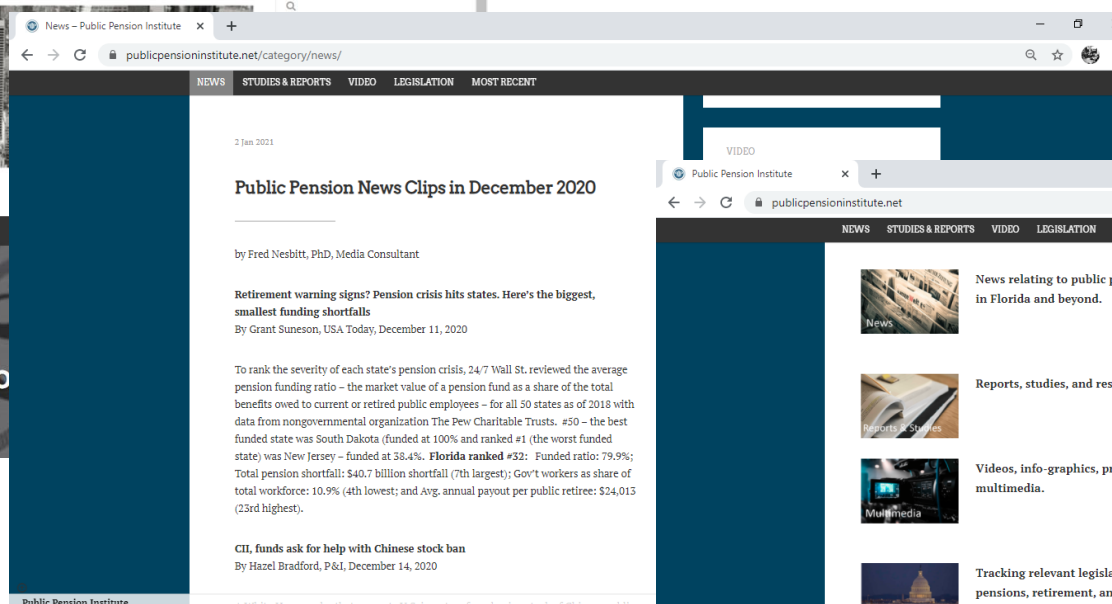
News – Public Pension Institute ×
+
publicpensioninstitute.net/category/news/

NEWS STUDIES & REPORTS VIDEO LEGISLATION MOST RECENT

2 Jan 2021

Public Pension News Clips in December 2020

by Fred Nesbitt, PhD, Media Consultant

Retirement warning signs? Pension crisis hits states. Here's the biggest, smallest funding shortfalls
By Grant Suneson, USA Today, December 11, 2020

To rank the severity of each state's pension crisis, 24/7 Wall St. reviewed the average pension funding ratio – the market value of a pension fund as a share of the total benefits owed to current or retired public employees – for all 50 states as of 2018 with data from nongovernmental organization The Pew Charitable Trusts. #50 – the best funded state was South Dakota (funded at 100% and ranked #1 (the worst funded state) was New Jersey – funded at 38.4%. Florida ranked #32: Funded ratio: 79.9%; Total pension shortfall: $40.7 billion shortfall (7th largest); Gov't workers as share of total workforce: 10.9% (4th lowest; and Avg. annual payout per public retiree: $24,013 (23rd highest).

CII, funds ask for help with Chinese stock ban
By Hazel Bradford, P&I, December 14, 2020

VIDEO

Public Pension Institute

Public Pension Institute ×
+
publicpensioninstitute.net

NEWS STUDIES & REPORTS VIDEO LEGISLATION

News
News relating to public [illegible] in Florida and beyond.

Reports & Studies
Reports, studies, and res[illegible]

Multimedia
Videos, info-graphics, p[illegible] multimedia.

Tracking relevant legisl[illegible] pensions, retirement, an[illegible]